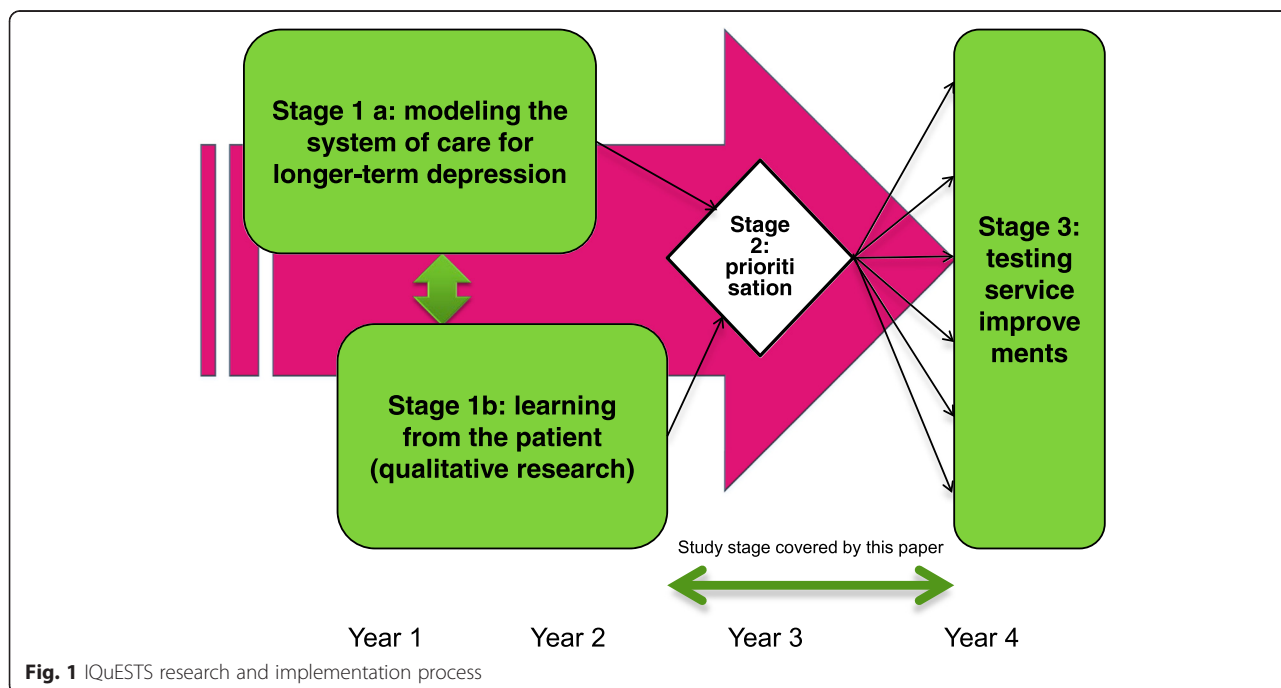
Stage 1 a: modeling the system of care for longer-term depression

Stage 1b: learning from the patient (qualitative research)

Stage 2: prioriti sation

Stage 3: testing service improve ments

Study stage covered by this paper

Year 1 Year 2 Year 3 Year 4

Fig. 1 IQuESTS research and implementation process